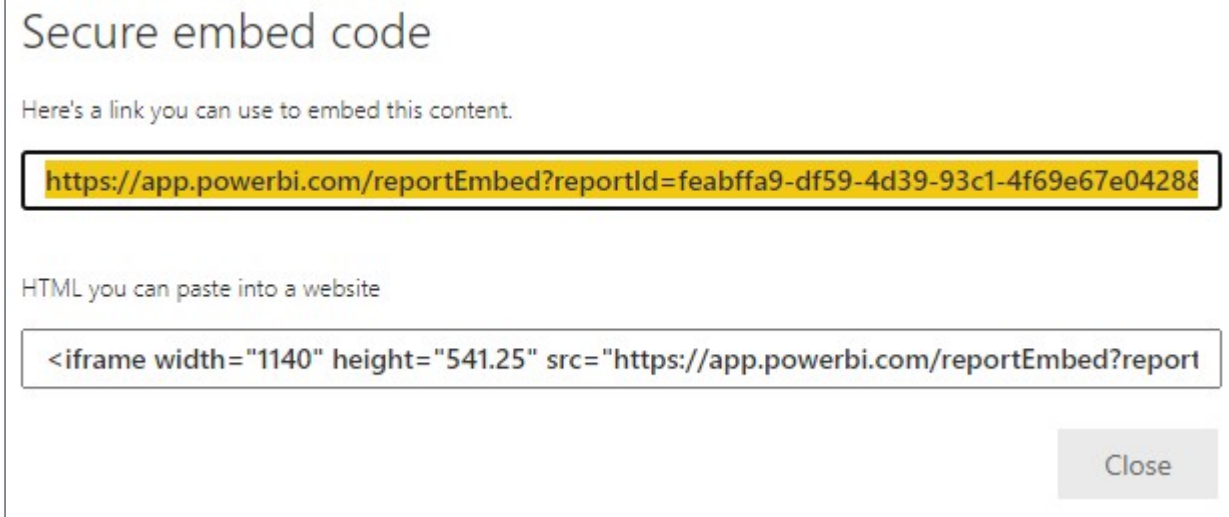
Secure embed code

Here's a link you can use to embed this content.

https://app.powerbi.com/reportEmbed?reportId=feabffa9-df59-4d39-93c1-4f69e67e0428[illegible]

HTML you can paste into a website

<iframe width="1140" height="541.25" src="https://app.powerbi.com/reportEmbed?report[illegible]

Close